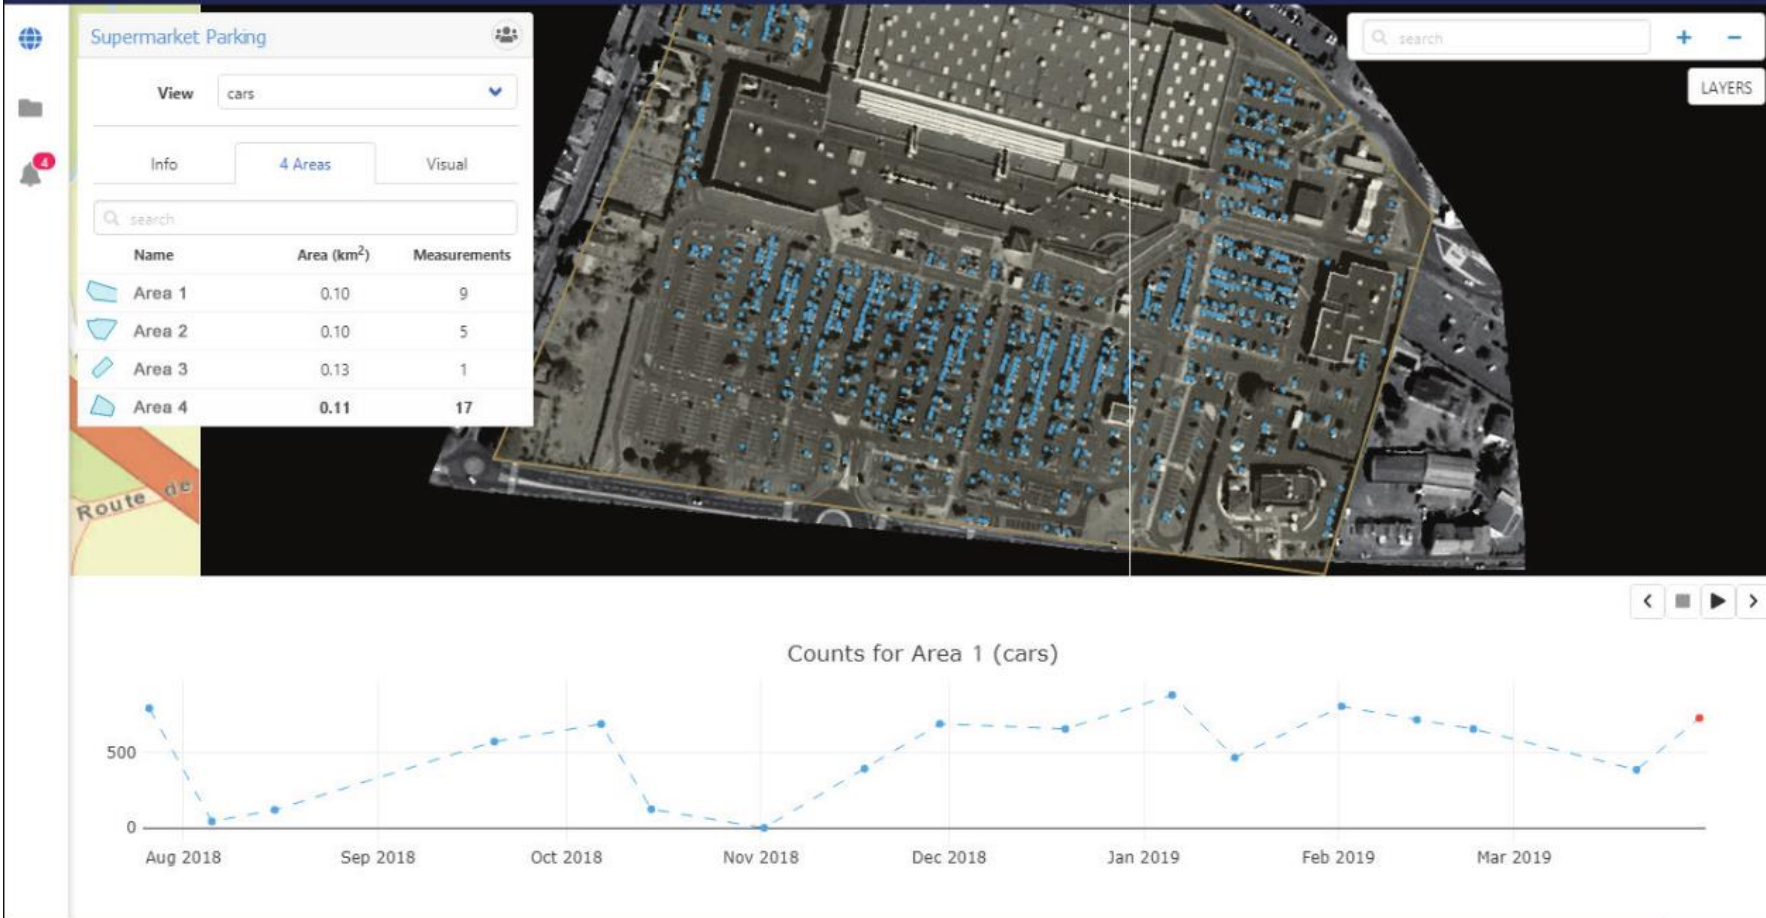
4

Supermarket Parking

View cars

Info | 4 Areas | Visual

search

| Name | Area ($km^2$) | Measurements |
|---|---|---|
| Area 1 | 0.10 | 9 |
| Area 2 | 0.10 | 5 |
| Area 3 | 0.13 | 1 |
| Area 4 | 0.11 | 17 |

Route de

search

+ −

LAYERS

Counts for Area 1 (cars)

500

0

Aug 2018 Sep 2018 Oct 2018 Nov 2018 Dec 2018 Jan 2019 Feb 2019 Mar 2019